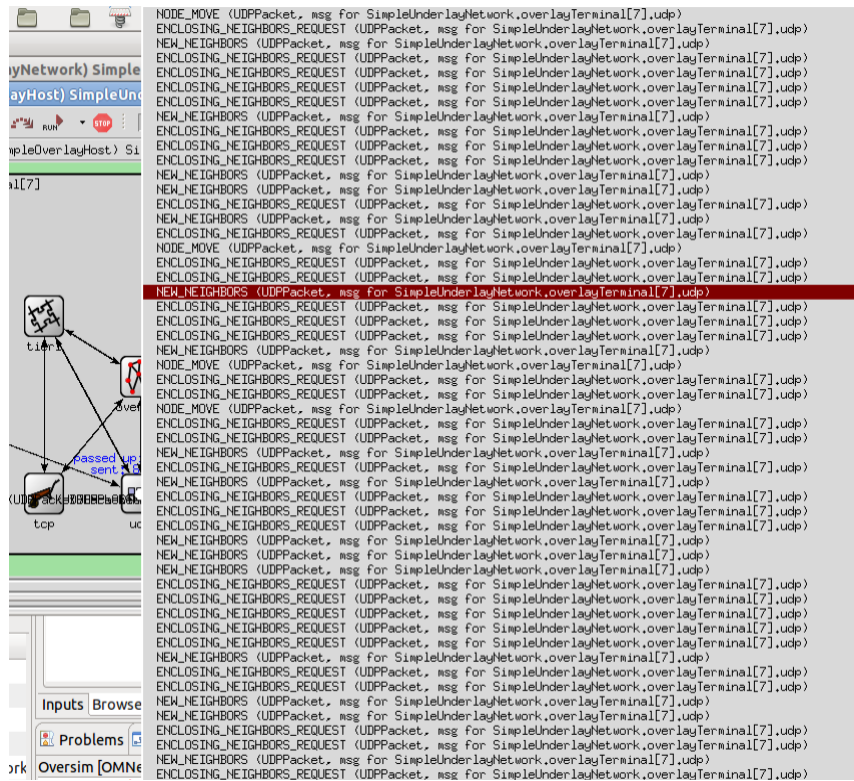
yNetwork) Simple
ayHost) SimpleUnd
RUN STOP
npleOverlayHost) Si
al[7]
tier1
over
passed up
sent
(UDPPacket)
tcp
ud
Inputs Browse
Problems
ork Oversim [OMNe

NODE_MOVE (UDPPacket, msg for SimpleUnderlayNetwork.overlayTerminal[7].udp)
ENCLOSING_NEIGHBORS_REQUEST (UDPPacket, msg for SimpleUnderlayNetwork.overlayTerminal[7].udp)
NEW_NEIGHBORS (UDPPacket, msg for SimpleUnderlayNetwork.overlayTerminal[7].udp)
ENCLOSING_NEIGHBORS_REQUEST (UDPPacket, msg for SimpleUnderlayNetwork.overlayTerminal[7].udp)
ENCLOSING_NEIGHBORS_REQUEST (UDPPacket, msg for SimpleUnderlayNetwork.overlayTerminal[7].udp)
ENCLOSING_NEIGHBORS_REQUEST (UDPPacket, msg for SimpleUnderlayNetwork.overlayTerminal[7].udp)
ENCLOSING_NEIGHBORS_REQUEST (UDPPacket, msg for SimpleUnderlayNetwork.overlayTerminal[7].udp)
NEW_NEIGHBORS (UDPPacket, msg for SimpleUnderlayNetwork.overlayTerminal[7].udp)
ENCLOSING_NEIGHBORS_REQUEST (UDPPacket, msg for SimpleUnderlayNetwork.overlayTerminal[7].udp)
ENCLOSING_NEIGHBORS_REQUEST (UDPPacket, msg for SimpleUnderlayNetwork.overlayTerminal[7].udp)
ENCLOSING_NEIGHBORS_REQUEST (UDPPacket, msg for SimpleUnderlayNetwork.overlayTerminal[7].udp)
NEW_NEIGHBORS (UDPPacket, msg for SimpleUnderlayNetwork.overlayTerminal[7].udp)
NEW_NEIGHBORS (UDPPacket, msg for SimpleUnderlayNetwork.overlayTerminal[7].udp)
ENCLOSING_NEIGHBORS_REQUEST (UDPPacket, msg for SimpleUnderlayNetwork.overlayTerminal[7].udp)
NEW_NEIGHBORS (UDPPacket, msg for SimpleUnderlayNetwork.overlayTerminal[7].udp)
ENCLOSING_NEIGHBORS_REQUEST (UDPPacket, msg for SimpleUnderlayNetwork.overlayTerminal[7].udp)
NODE_MOVE (UDPPacket, msg for SimpleUnderlayNetwork.overlayTerminal[7].udp)
ENCLOSING_NEIGHBORS_REQUEST (UDPPacket, msg for SimpleUnderlayNetwork.overlayTerminal[7].udp)
ENCLOSING_NEIGHBORS_REQUEST (UDPPacket, msg for SimpleUnderlayNetwork.overlayTerminal[7].udp)
NEW_NEIGHBORS (UDPPacket, msg for SimpleUnderlayNetwork.overlayTerminal[7].udp)
ENCLOSING_NEIGHBORS_REQUEST (UDPPacket, msg for SimpleUnderlayNetwork.overlayTerminal[7].udp)
ENCLOSING_NEIGHBORS_REQUEST (UDPPacket, msg for SimpleUnderlayNetwork.overlayTerminal[7].udp)
ENCLOSING_NEIGHBORS_REQUEST (UDPPacket, msg for SimpleUnderlayNetwork.overlayTerminal[7].udp)
NEW_NEIGHBORS (UDPPacket, msg for SimpleUnderlayNetwork.overlayTerminal[7].udp)
NODE_MOVE (UDPPacket, msg for SimpleUnderlayNetwork.overlayTerminal[7].udp)
ENCLOSING_NEIGHBORS_REQUEST (UDPPacket, msg for SimpleUnderlayNetwork.overlayTerminal[7].udp)
ENCLOSING_NEIGHBORS_REQUEST (UDPPacket, msg for SimpleUnderlayNetwork.overlayTerminal[7].udp)
NODE_MOVE (UDPPacket, msg for SimpleUnderlayNetwork.overlayTerminal[7].udp)
ENCLOSING_NEIGHBORS_REQUEST (UDPPacket, msg for SimpleUnderlayNetwork.overlayTerminal[7].udp)
ENCLOSING_NEIGHBORS_REQUEST (UDPPacket, msg for SimpleUnderlayNetwork.overlayTerminal[7].udp)
ENCLOSING_NEIGHBORS_REQUEST (UDPPacket, msg for SimpleUnderlayNetwork.overlayTerminal[7].udp)
NEW_NEIGHBORS (UDPPacket, msg for SimpleUnderlayNetwork.overlayTerminal[7].udp)
ENCLOSING_NEIGHBORS_REQUEST (UDPPacket, msg for SimpleUnderlayNetwork.overlayTerminal[7].udp)
NEW_NEIGHBORS (UDPPacket, msg for SimpleUnderlayNetwork.overlayTerminal[7].udp)
ENCLOSING_NEIGHBORS_REQUEST (UDPPacket, msg for SimpleUnderlayNetwork.overlayTerminal[7].udp)
ENCLOSING_NEIGHBORS_REQUEST (UDPPacket, msg for SimpleUnderlayNetwork.overlayTerminal[7].udp)
ENCLOSING_NEIGHBORS_REQUEST (UDPPacket, msg for SimpleUnderlayNetwork.overlayTerminal[7].udp)
ENCLOSING_NEIGHBORS_REQUEST (UDPPacket, msg for SimpleUnderlayNetwork.overlayTerminal[7].udp)
NEW_NEIGHBORS (UDPPacket, msg for SimpleUnderlayNetwork.overlayTerminal[7].udp)
NEW_NEIGHBORS (UDPPacket, msg for SimpleUnderlayNetwork.overlayTerminal[7].udp)
NEW_NEIGHBORS (UDPPacket, msg for SimpleUnderlayNetwork.overlayTerminal[7].udp)
ENCLOSING_NEIGHBORS_REQUEST (UDPPacket, msg for SimpleUnderlayNetwork.overlayTerminal[7].udp)
ENCLOSING_NEIGHBORS_REQUEST (UDPPacket, msg for SimpleUnderlayNetwork.overlayTerminal[7].udp)
ENCLOSING_NEIGHBORS_REQUEST (UDPPacket, msg for SimpleUnderlayNetwork.overlayTerminal[7].udp)
ENCLOSING_NEIGHBORS_REQUEST (UDPPacket, msg for SimpleUnderlayNetwork.overlayTerminal[7].udp)
ENCLOSING_NEIGHBORS_REQUEST (UDPPacket, msg for SimpleUnderlayNetwork.overlayTerminal[7].udp)
NEW_NEIGHBORS (UDPPacket, msg for SimpleUnderlayNetwork.overlayTerminal[7].udp)
ENCLOSING_NEIGHBORS_REQUEST (UDPPacket, msg for SimpleUnderlayNetwork.overlayTerminal[7].udp)
ENCLOSING_NEIGHBORS_REQUEST (UDPPacket, msg for SimpleUnderlayNetwork.overlayTerminal[7].udp)
NEW_NEIGHBORS (UDPPacket, msg for SimpleUnderlayNetwork.overlayTerminal[7].udp)
NEW_NEIGHBORS (UDPPacket, msg for SimpleUnderlayNetwork.overlayTerminal[7].udp)
ENCLOSING_NEIGHBORS_REQUEST (UDPPacket, msg for SimpleUnderlayNetwork.overlayTerminal[7].udp)
ENCLOSING_NEIGHBORS_REQUEST (UDPPacket, msg for SimpleUnderlayNetwork.overlayTerminal[7].udp)
NEW_NEIGHBORS (UDPPacket, msg for SimpleUnderlayNetwork.overlayTerminal[7].udp)
ENCLOSING_NEIGHBORS_REQUEST (UDPPacket, msg for SimpleUnderlayNetwork.overlayTerminal[7].udp)